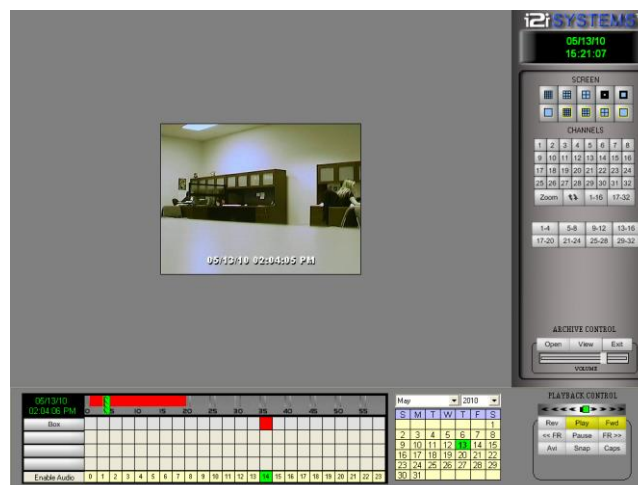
i2i SYSTEMS
05/13/10
15:21:07

SCREEN

CHANNELS
| 1 | 2 | 3 | 4 | 5 | 6 | 7 | 8 |
|---|---|---|---|---|---|---|---|
| 9 | 10 | 11 | 12 | 13 | 14 | 15 | 16 |
| 17 | 18 | 19 | 20 | 21 | 22 | 23 | 24 |
| 25 | 26 | 27 | 28 | 29 | 30 | 31 | 32 |

Zoom 1-16 17-32

1-4 5-8 9-12 13-16
17-20 21-24 25-28 29-32

05/13/10 02:04:05 PM

ARCHIVE CONTROL
Open View Exit
VOLUME

05/13/10
02:04:06 PM
0 5 10 15 20 25 30 35 40 45 50 55
Box
Enable Audio 0 1 2 3 4 5 6 7 8 9 10 11 12 13 14 15 16 17 18 19 20 21 22 23

May 2010
| S | M | T | W | T | F | S |
|---|---|---|---|---|---|---|
| | | | | | | 1 |
| 2 | 3 | 4 | 5 | 6 | 7 | 8 |
| 9 | 10 | 11 | 12 | 13 | 14 | 15 |
| 16 | 17 | 18 | 19 | 20 | 21 | 22 |
| 23 | 24 | 25 | 26 | 27 | 28 | 29 |
| 30 | 31 | | | | | |

PLAYBACK CONTROL
Rev Play Fwd
<< FR Pause FR >>
Avi Snap Caps